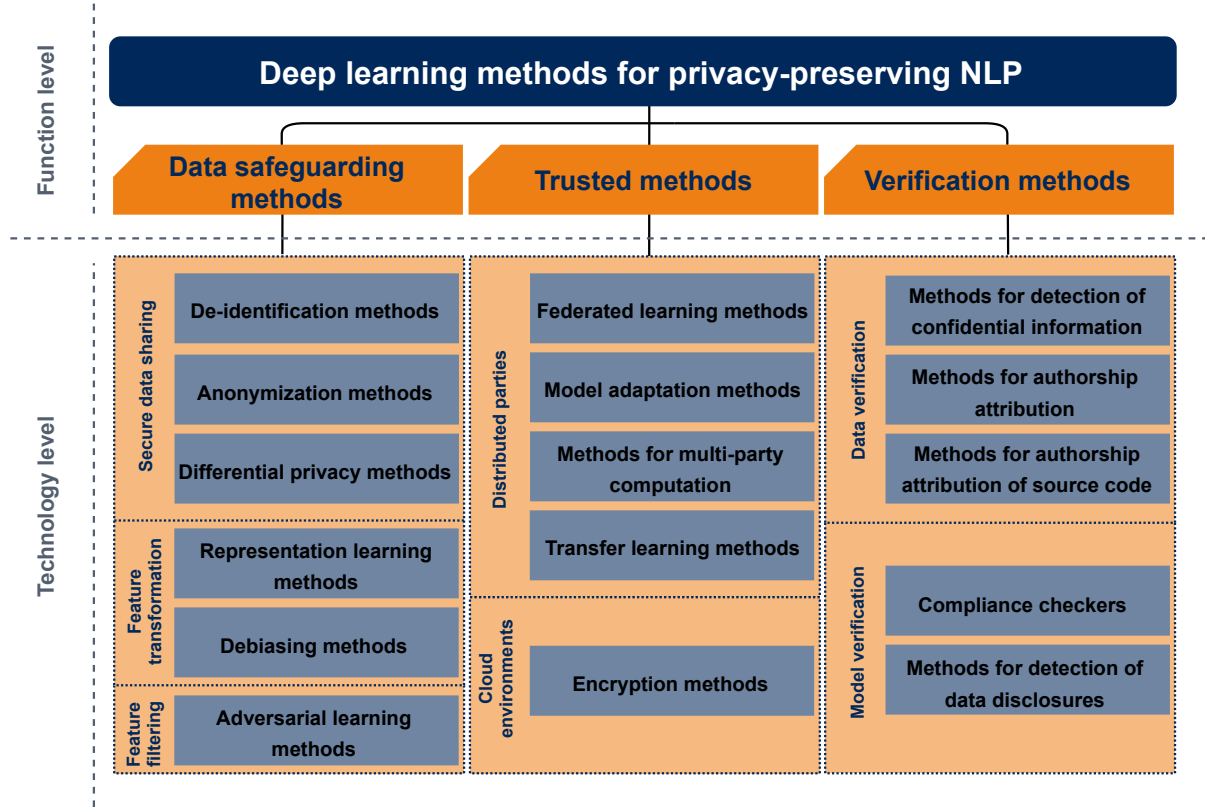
Function level

Deep learning methods for privacy-preserving NLP

Data safeguarding methods

Trusted methods

Verification methods

Technology level

Secure data sharing

De-identification methods

Anonymization methods

Differential privacy methods

Feature transformation

Representation learning methods

Debiasing methods

Feature filtering

Adversarial learning methods

Distributed parties

Federated learning methods

Model adaptation methods

Methods for multi-party computation

Transfer learning methods

Cloud environments

Encryption methods

Data verification

Methods for detection of confidential information

Methods for authorship attribution

Methods for authorship attribution of source code

Model verification

Compliance checkers

Methods for detection of data disclosures